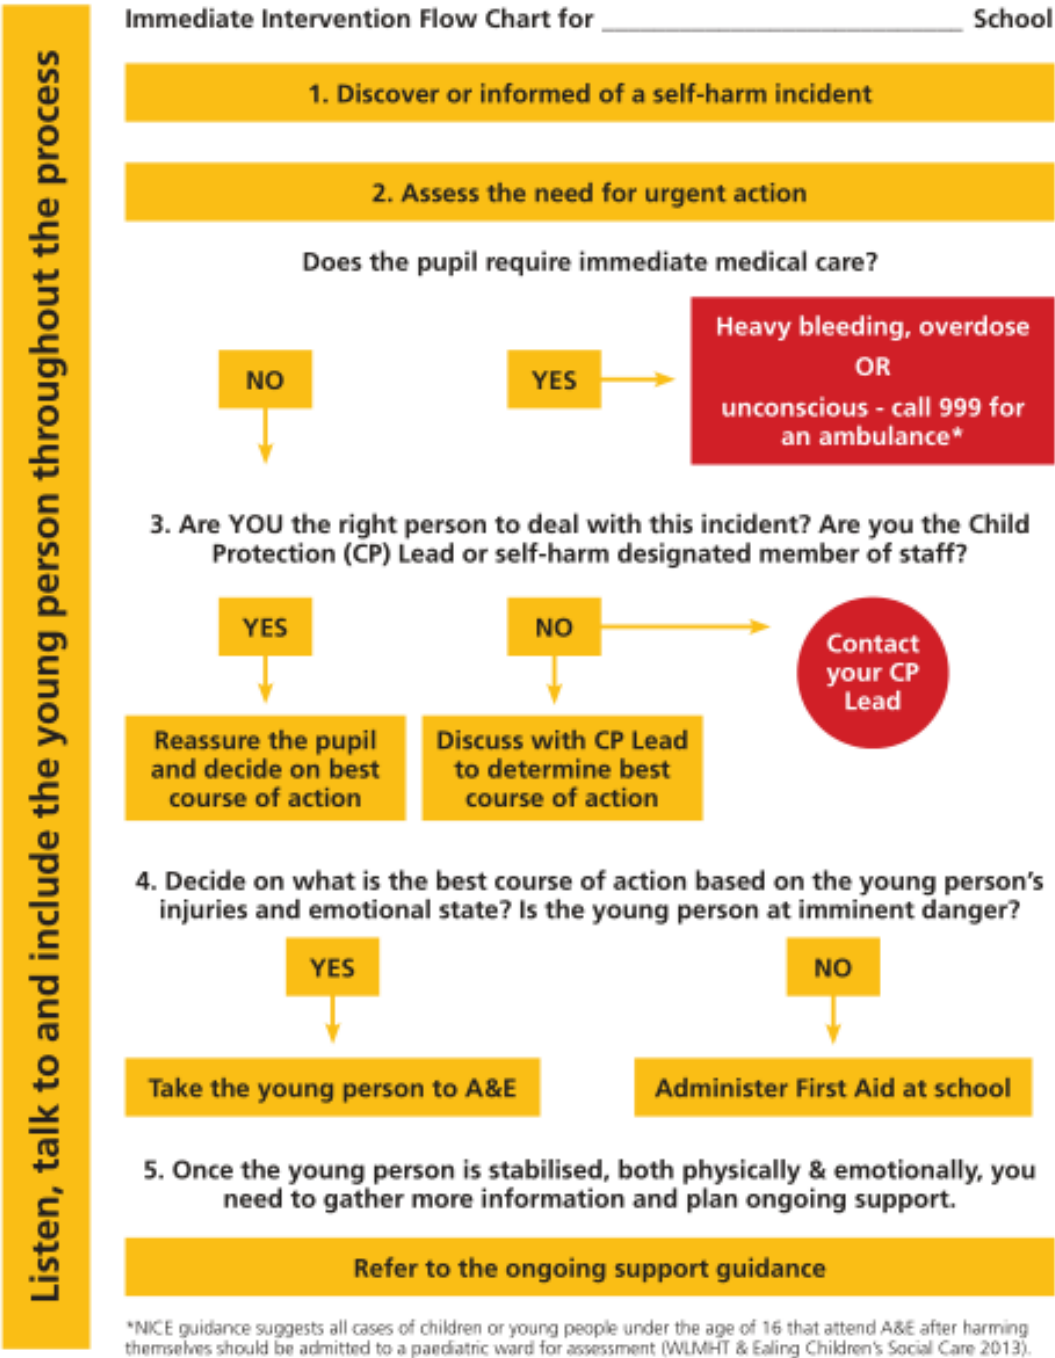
Listen, talk to and include the young person throughout the process

Immediate Intervention Flow Chart for ________________________ School

1. Discover or informed of a self-harm incident

2. Assess the need for urgent action

Does the pupil require immediate medical care?

NO

YES

Heavy bleeding, overdose OR unconscious - call 999 for an ambulance*

3. Are YOU the right person to deal with this incident? Are you the Child Protection (CP) Lead or self-harm designated member of staff?

YES

NO

Contact your CP Lead

Reassure the pupil and decide on best course of action

Discuss with CP Lead to determine best course of action

4. Decide on what is the best course of action based on the young person's injuries and emotional state? Is the young person at imminent danger?

YES

NO

Take the young person to A&E

Administer First Aid at school

5. Once the young person is stabilised, both physically & emotionally, you need to gather more information and plan ongoing support.

Refer to the ongoing support guidance

*NICE guidance suggests all cases of children or young people under the age of 16 that attend A&E after harming themselves should be admitted to a paediatric ward for assessment (WLMHT & Ealing Children's Social Care 2013).